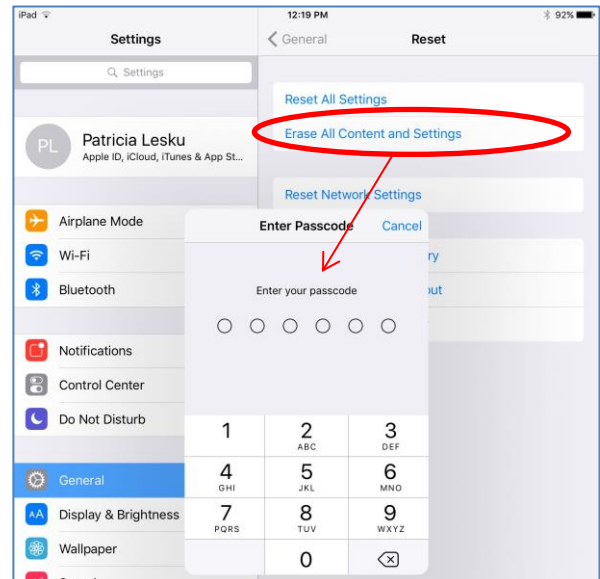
iPad
12:19 PM
92%

Settings

Settings

PL
Patricia Lesku
Apple ID, iCloud, iTunes & App St...

Airplane Mode
Wi-Fi
Bluetooth

Notifications
Control Center
Do Not Disturb

General
Display & Brightness
Wallpaper

General
Reset

Reset All Settings
Erase All Content and Settings

Reset Network Settings

ry
out

Enter Passcode
Cancel

Enter your passcode

| 1 | 2 ABC | 3 DEF |
|---|---|---|
| 4 GHI | 5 JKL | 6 MNO |
| 7 PQRS | 8 TUV | 9 WXYZ |
| | 0 | ⌫ |